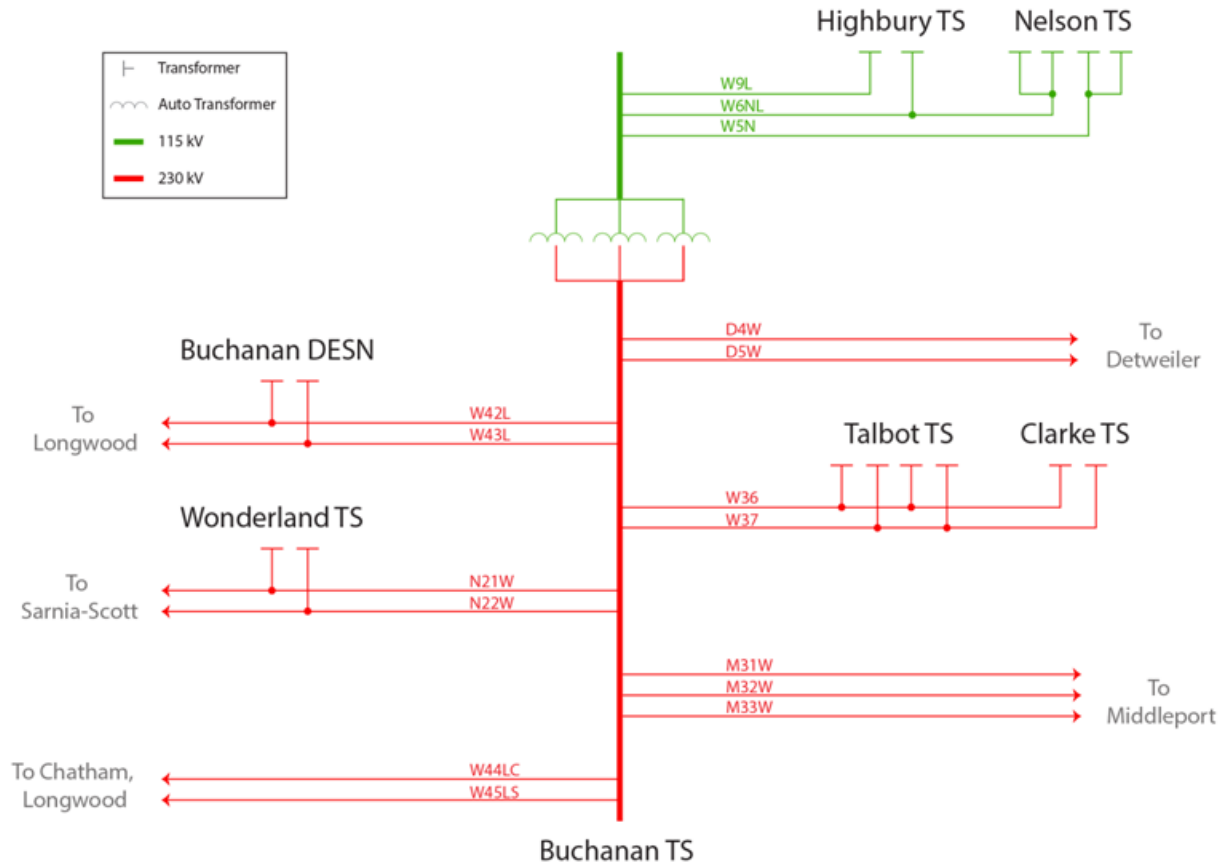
Transformer
Auto Transformer
115 kV
230 kV

Highbury TS
Nelson TS

W9L
W6NL
W5N

D4W
D5W
To Detweiler

Buchanan DESN

To Longwood
W42L
W43L

Talbot TS
Clarke TS

W36
W37

Wonderland TS

To Sarnia-Scott
N21W
N22W

M31W
M32W
M33W
To Middleport

To Chatham, Longwood
W44LC
W45LS

Buchanan TS